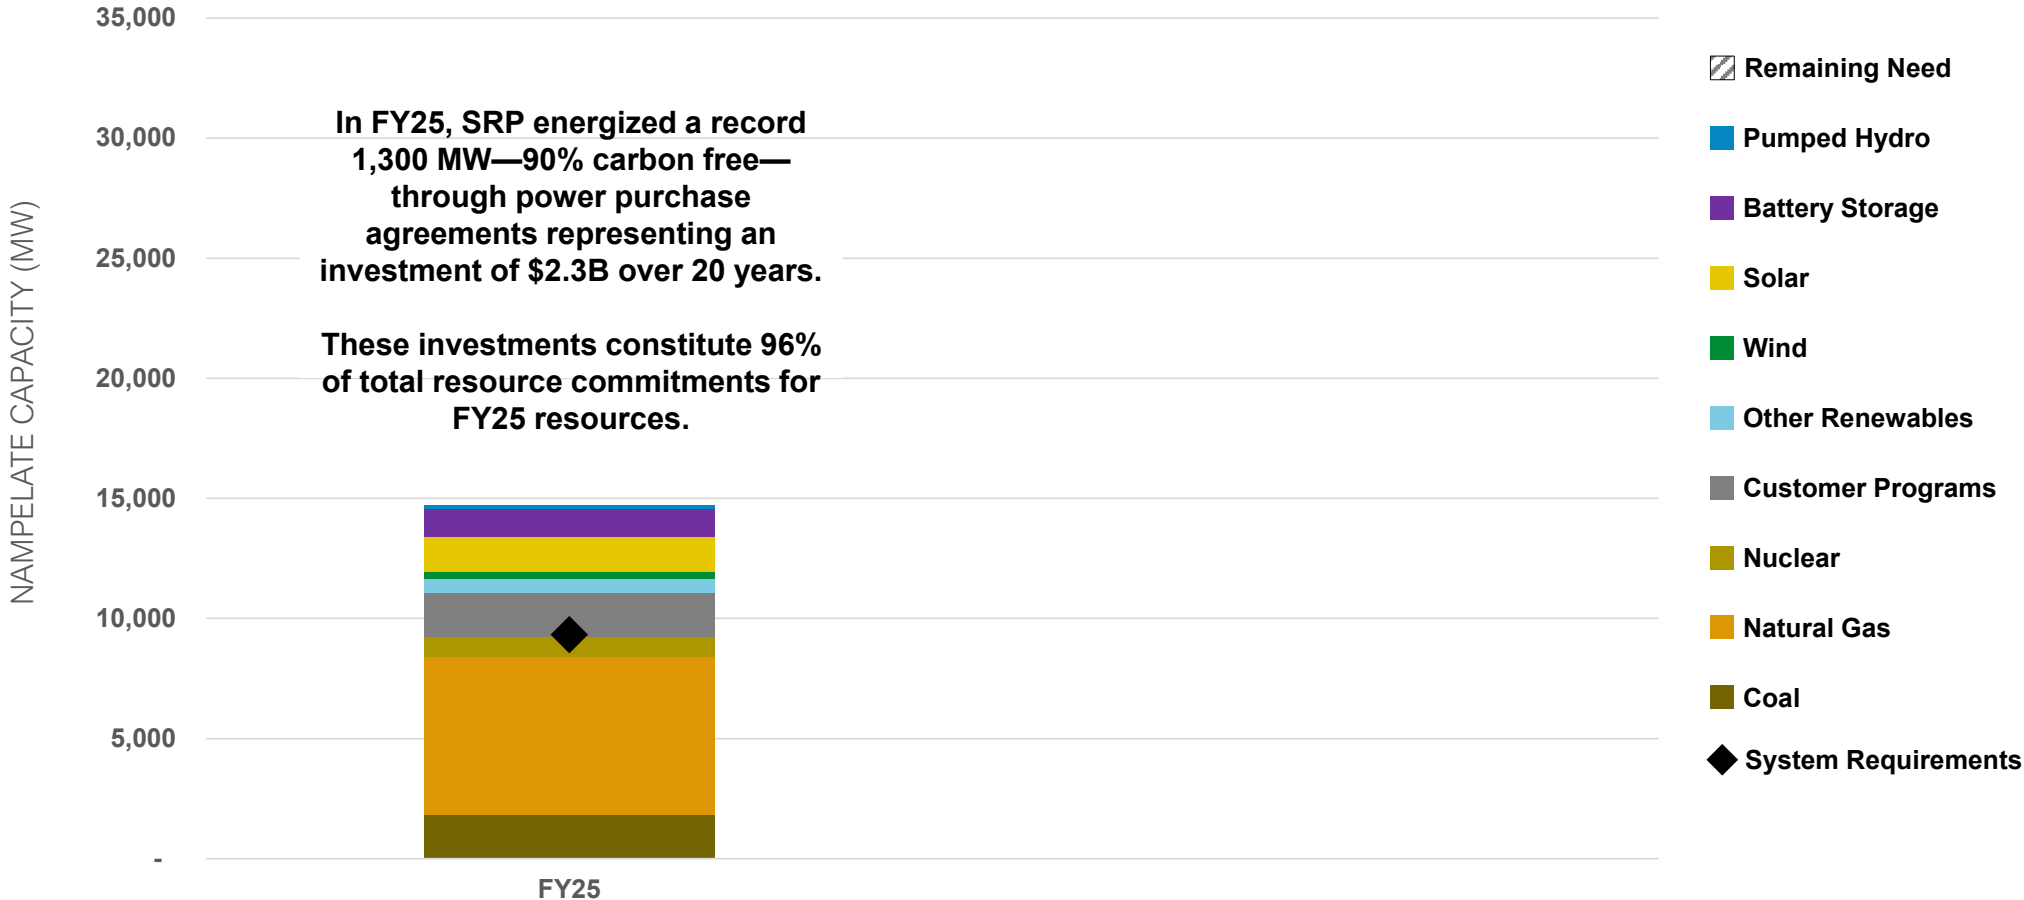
NAMPELATE CAPACITY (MW)

35,000
30,000
25,000
20,000
15,000
10,000
5,000
-

In FY25, SRP energized a record 1,300 MW—90% carbon free—through power purchase agreements representing an investment of $2.3B over 20 years.

These investments constitute 96% of total resource commitments for FY25 resources.

FY25

Remaining Need
Pumped Hydro
Battery Storage
Solar
Wind
Other Renewables
Customer Programs
Nuclear
Natural Gas
Coal
System Requirements